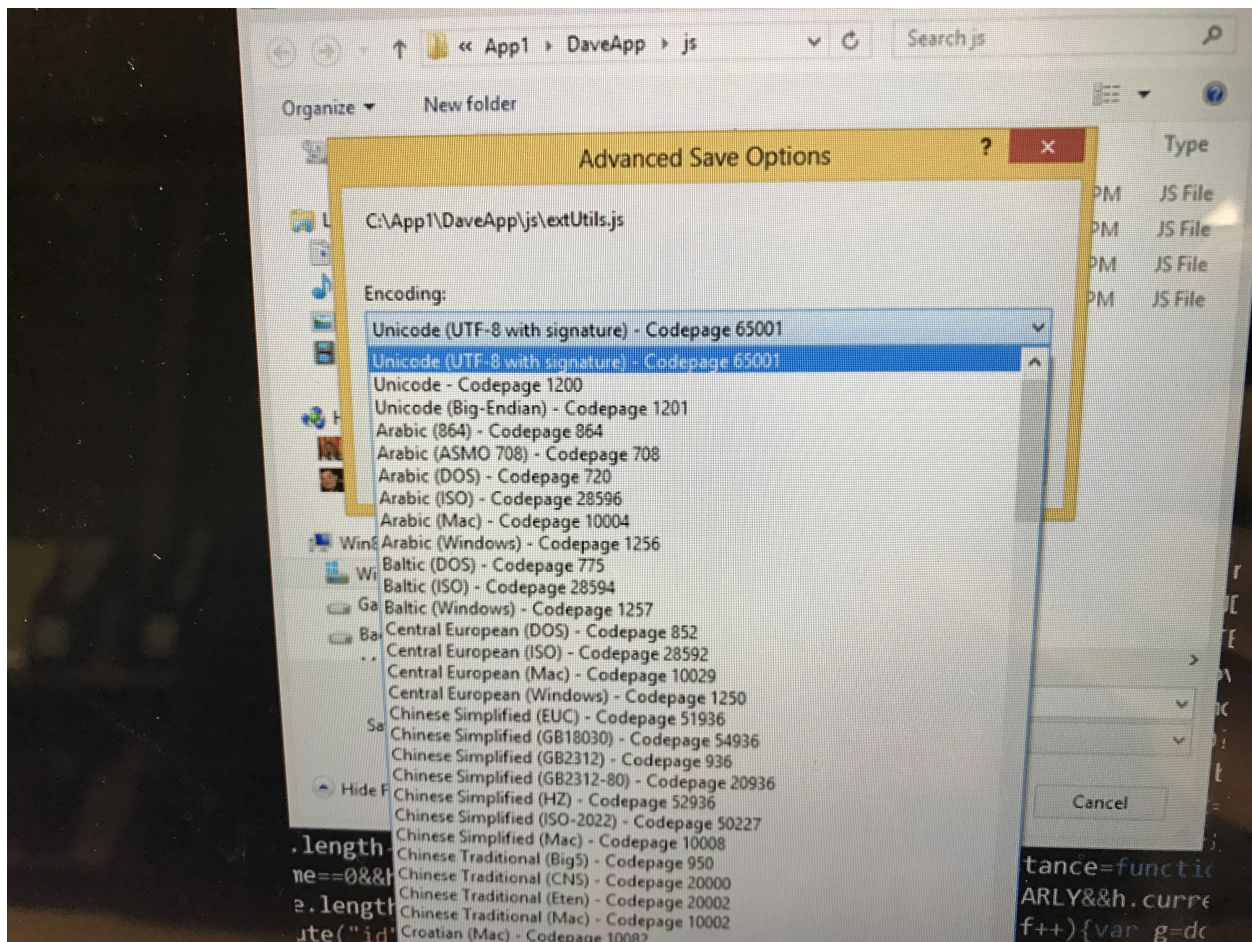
« App1 › DaveApp › js

Search js

Organize ▾ New folder

Type

Advanced Save Options

?

×

C:\App1\DaveApp\js\extUtils.js

PM JS File
PM JS File
PM JS File
PM JS File

Encoding:

Unicode (UTF-8 with signature) - Codepage 65001

Unicode (UTF-8 with signature) - Codepage 65001
Unicode - Codepage 1200
Unicode (Big-Endian) - Codepage 1201
Arabic (864) - Codepage 864
Arabic (ASMO 708) - Codepage 708
Arabic (DOS) - Codepage 720
Arabic (ISO) - Codepage 28596
Arabic (Mac) - Codepage 10004
Arabic (Windows) - Codepage 1256
Baltic (DOS) - Codepage 775
Baltic (ISO) - Codepage 28594
Baltic (Windows) - Codepage 1257
Central European (DOS) - Codepage 852
Central European (ISO) - Codepage 28592
Central European (Mac) - Codepage 10029
Central European (Windows) - Codepage 1250
Chinese Simplified (EUC) - Codepage 51936
Chinese Simplified (GB18030) - Codepage 54936
Chinese Simplified (GB2312) - Codepage 936
Chinese Simplified (GB2312-80) - Codepage 20936
Chinese Simplified (HZ) - Codepage 52936
Chinese Simplified (ISO-2022) - Codepage 50227
Chinese Simplified (Mac) - Codepage 10008
Chinese Traditional (Big5) - Codepage 950
Chinese Traditional (CNS) - Codepage 20000
Chinese Traditional (Eten) - Codepage 20002
Chinese Traditional (Mac) - Codepage 10002
Croatian (Mac) - Codepage 10082

Win
Wi
Ga
Ba
Sa
Hide F

Cancel

.length
ne==0&&
e.length
ute("id"

tance=functic
ARLY&&h.curre
f++){var g=dc